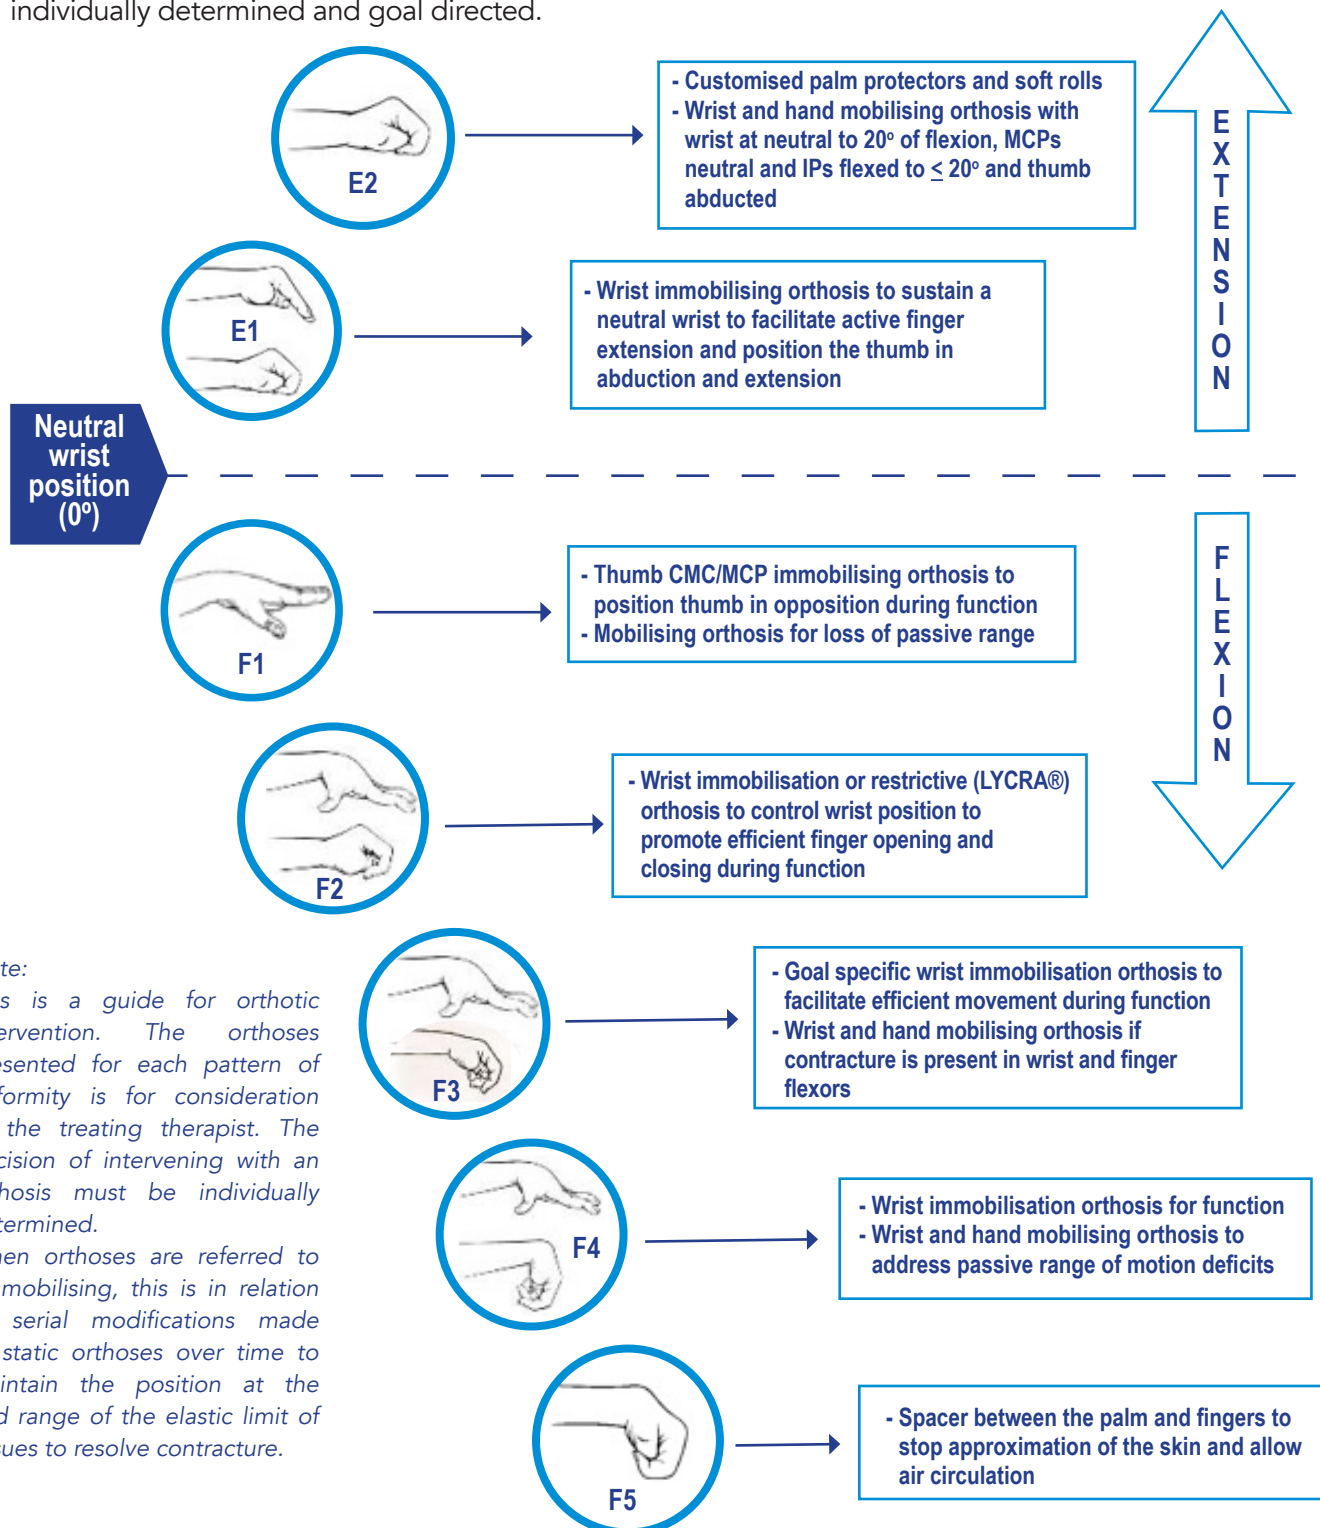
individually determined and goal directed.

E2

- Customised palm protectors and soft rolls
- Wrist and hand mobilising orthosis with wrist at neutral to 20° of flexion, MCPs neutral and IPs flexed to $\leq$ 20° and thumb abducted

E
X
T
E
N
S
I
O
N

E1

- Wrist immobilising orthosis to sustain a neutral wrist to facilitate active finger extension and position the thumb in abduction and extension

Neutral wrist position (0°)

F1

- Thumb CMC/MCP immobilising orthosis to position thumb in opposition during function
- Mobilising orthosis for loss of passive range

F
L
E
X
I
O
N

F2

- Wrist immobilisation or restrictive (LYCRA®) orthosis to control wrist position to promote efficient finger opening and closing during function

te:
s is a guide for orthotic ervention. The orthoses esented for each pattern of formity is for consideration the treating therapist. The cision of intervening with an hosis must be individually termined.
en orthoses are referred to mobilising, this is in relation serial modifications made static orthoses over time to intain the position at the d range of the elastic limit of ues to resolve contracture.

F3

- Goal specific wrist immobilisation orthosis to facilitate efficient movement during function
- Wrist and hand mobilising orthosis if contracture is present in wrist and finger flexors

F4

- Wrist immobilisation orthosis for function
- Wrist and hand mobilising orthosis to address passive range of motion deficits

F5

- Spacer between the palm and fingers to stop approximation of the skin and allow air circulation